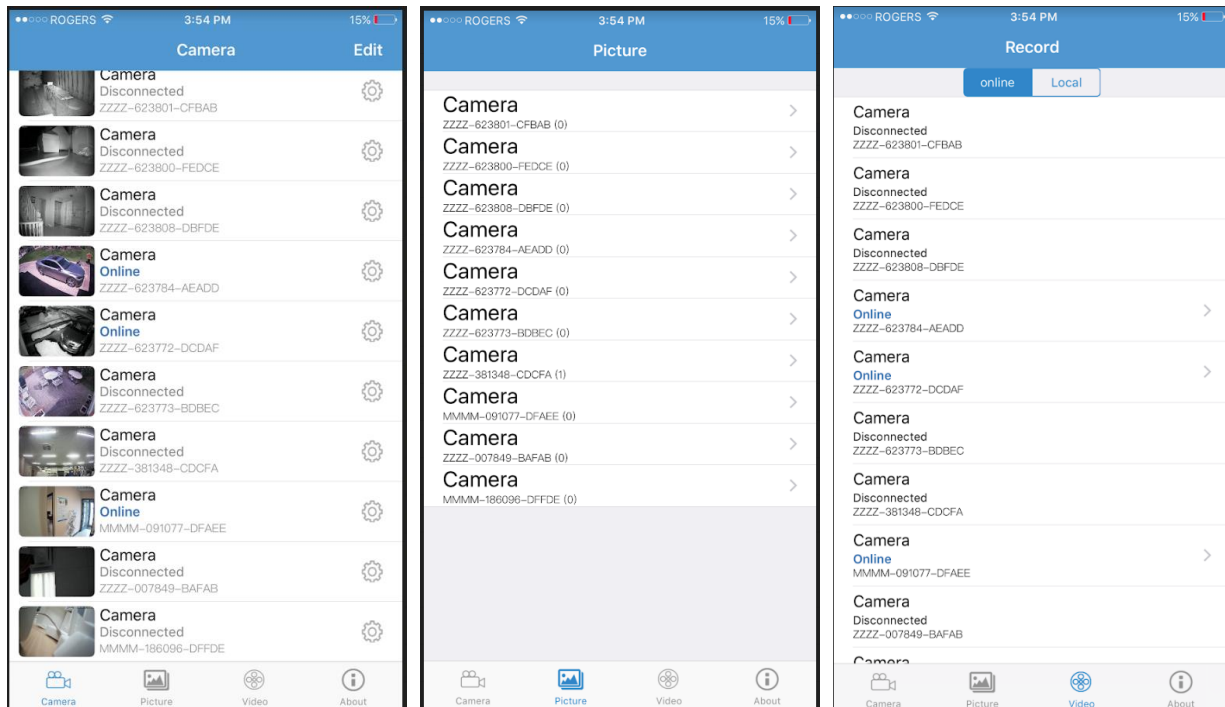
●●○○○ ROGERS 3:54 PM 15%

Camera Edit

Camera
Disconnected
ZZZZ-623801-CFBAB

Camera
Disconnected
ZZZZ-623800-FEDCE

Camera
Disconnected
ZZZZ-623808-DBFDE

Camera
Online
ZZZZ-623784-AEADD

Camera
Online
ZZZZ-623772-DCDAF

Camera
Disconnected
ZZZZ-623773-BDBEC

Camera
Disconnected
ZZZZ-381348-CDCFA

Camera
Online
MMMM-091077-DFAEE

Camera
Disconnected
ZZZZ-007849-BAFAB

Camera
Disconnected
MMMM-186096-DFFDE

Camera Picture Video About

●●○○○ ROGERS 3:54 PM 15%

Picture

Camera
ZZZZ-623801-CFBAB (0)

Camera
ZZZZ-623800-FEDCE (0)

Camera
ZZZZ-623808-DBFDE (0)

Camera
ZZZZ-623784-AEADD (0)

Camera
ZZZZ-623772-DCDAF (0)

Camera
ZZZZ-623773-BDBEC (0)

Camera
ZZZZ-381348-CDCFA (1)

Camera
MMMM-091077-DFAEE (0)

Camera
ZZZZ-007849-BAFAB (0)

Camera
MMMM-186096-DFFDE (0)

Camera Picture Video About

●●○○○ ROGERS 3:54 PM 15%

Record

online Local

Camera
Disconnected
ZZZZ-623801-CFBAB

Camera
Disconnected
ZZZZ-623800-FEDCE

Camera
Disconnected
ZZZZ-623808-DBFDE

Camera
Online
ZZZZ-623784-AEADD

Camera
Online
ZZZZ-623772-DCDAF

Camera
Disconnected
ZZZZ-623773-BDBEC

Camera
Disconnected
ZZZZ-381348-CDCFA

Camera
Online
MMMM-091077-DFAEE

Camera
Disconnected
ZZZZ-007849-BAFAB

Camera

Camera Picture Video About